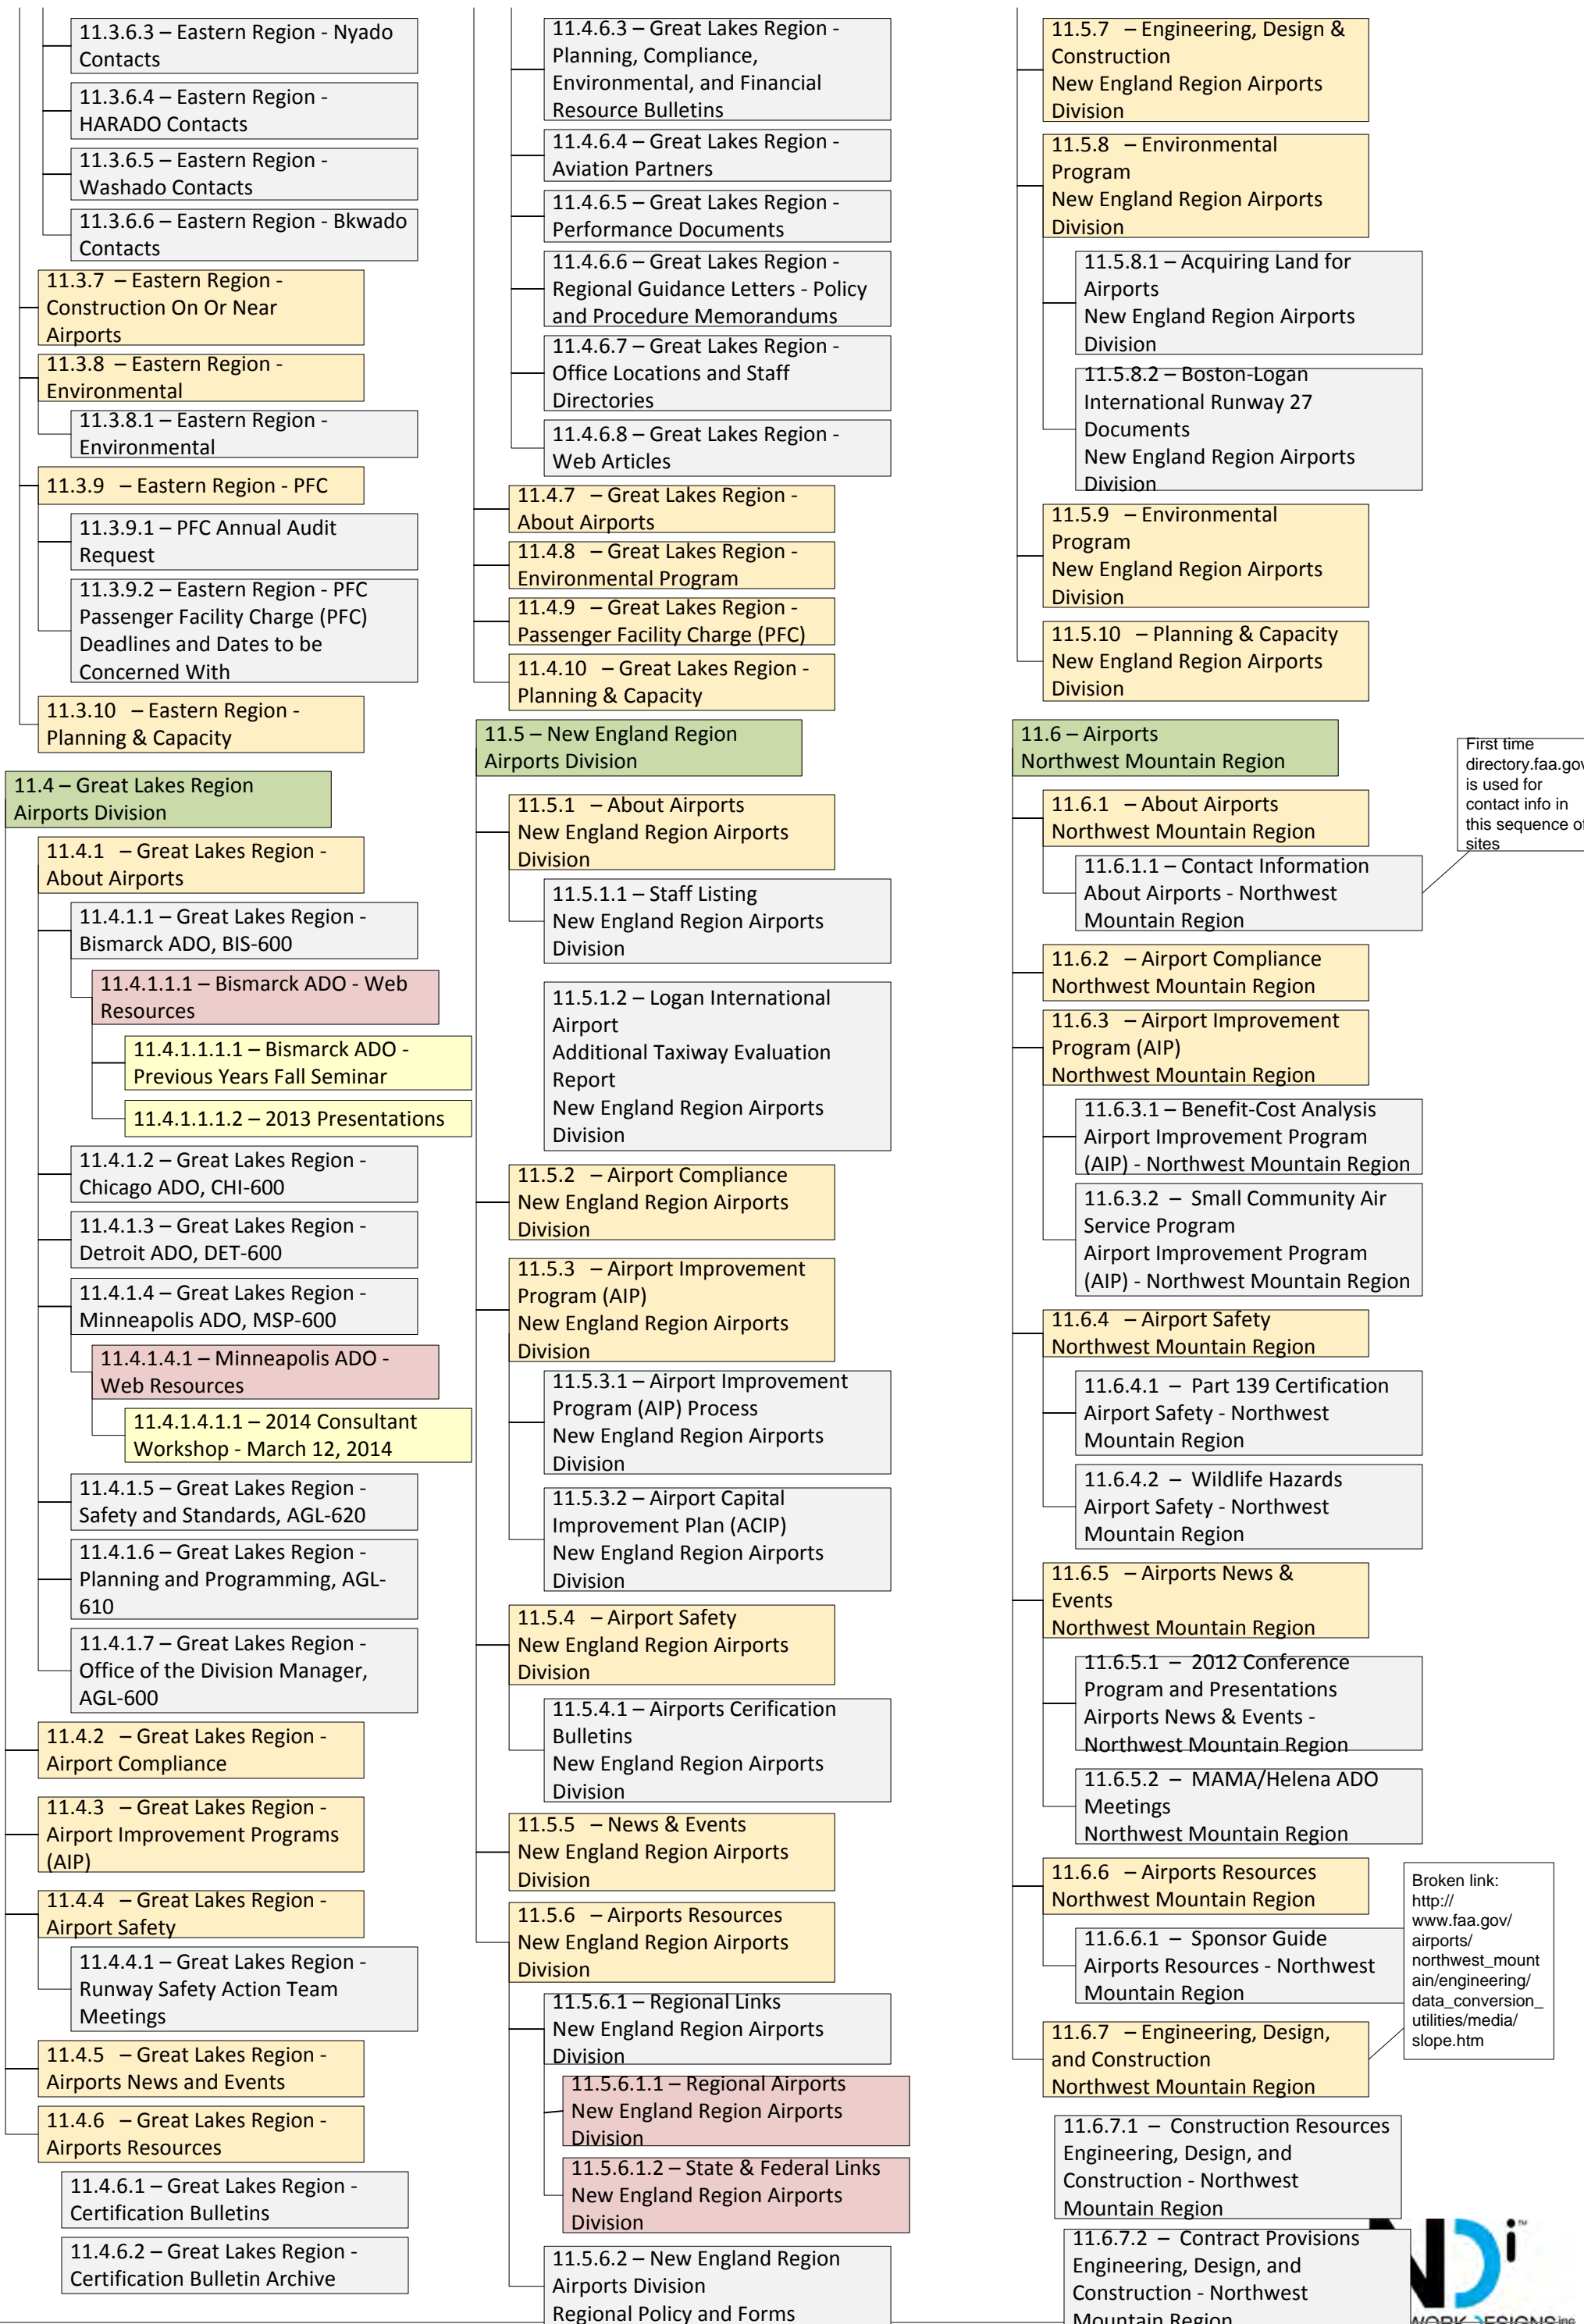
11.3.6.3 – Eastern Region - Nyado Contacts

11.3.6.4 – Eastern Region - HARADO Contacts

11.3.6.5 – Eastern Region - Washado Contacts

11.3.6.6 – Eastern Region - Bkwado Contacts

11.3.7 – Eastern Region - Construction On Or Near Airports

11.3.8 – Eastern Region - Environmental

11.3.8.1 – Eastern Region - Environmental

11.3.9 – Eastern Region - PFC

11.3.9.1 – PFC Annual Audit Request

11.3.9.2 – Eastern Region - PFC Passenger Facility Charge (PFC) Deadlines and Dates to be Concerned With

11.3.10 – Eastern Region - Planning & Capacity

11.4 – Great Lakes Region Airports Division

11.4.1 – Great Lakes Region - About Airports

11.4.1.1 – Great Lakes Region - Bismarck ADO, BIS-600

11.4.1.1.1 – Bismarck ADO - Web Resources

11.4.1.1.1.1 – Bismarck ADO - Previous Years Fall Seminar

11.4.1.1.1.2 – 2013 Presentations

11.4.1.2 – Great Lakes Region - Chicago ADO, CHI-600

11.4.1.3 – Great Lakes Region - Detroit ADO, DET-600

11.4.1.4 – Great Lakes Region - Minneapolis ADO, MSP-600

11.4.1.4.1 – Minneapolis ADO - Web Resources

11.4.1.4.1.1 – 2014 Consultant Workshop - March 12, 2014

11.4.1.5 – Great Lakes Region - Safety and Standards, AGL-620

11.4.1.6 – Great Lakes Region - Planning and Programming, AGL-610

11.4.1.7 – Great Lakes Region - Office of the Division Manager, AGL-600

11.4.2 – Great Lakes Region - Airport Compliance

11.4.3 – Great Lakes Region - Airport Improvement Programs (AIP)

11.4.4 – Great Lakes Region - Airport Safety

11.4.4.1 – Great Lakes Region - Runway Safety Action Team Meetings

11.4.5 – Great Lakes Region - Airports News and Events

11.4.6 – Great Lakes Region - Airports Resources

11.4.6.1 – Great Lakes Region - Certification Bulletins

11.4.6.2 – Great Lakes Region - Certification Bulletin Archive

11.4.6.3 – Great Lakes Region - Planning, Compliance, Environmental, and Financial Resource Bulletins

11.4.6.4 – Great Lakes Region - Aviation Partners

11.4.6.5 – Great Lakes Region - Performance Documents

11.4.6.6 – Great Lakes Region - Regional Guidance Letters - Policy and Procedure Memorandums

11.4.6.7 – Great Lakes Region - Office Locations and Staff Directories

11.4.6.8 – Great Lakes Region - Web Articles

11.4.7 – Great Lakes Region - About Airports

11.4.8 – Great Lakes Region - Environmental Program

11.4.9 – Great Lakes Region - Passenger Facility Charge (PFC)

11.4.10 – Great Lakes Region - Planning & Capacity

11.5 – New England Region Airports Division

11.5.1 – About Airports New England Region Airports Division

11.5.1.1 – Staff Listing New England Region Airports Division

11.5.1.2 – Logan International Airport Additional Taxiway Evaluation Report New England Region Airports Division

11.5.2 – Airport Compliance New England Region Airports Division

11.5.3 – Airport Improvement Program (AIP) New England Region Airports Division

11.5.3.1 – Airport Improvement Program (AIP) Process New England Region Airports Division

11.5.3.2 – Airport Capital Improvement Plan (ACIP) New England Region Airports Division

11.5.4 – Airport Safety New England Region Airports Division

11.5.4.1 – Airports Cerification Bulletins New England Region Airports Division

11.5.5 – News & Events New England Region Airports Division

11.5.6 – Airports Resources New England Region Airports Division

11.5.6.1 – Regional Links New England Region Airports Division

11.5.6.1.1 – Regional Airports New England Region Airports Division

11.5.6.1.2 – State & Federal Links New England Region Airports Division

11.5.6.2 – New England Region Airports Division Regional Policy and Forms

11.5.7 – Engineering, Design & Construction New England Region Airports Division

11.5.8 – Environmental Program New England Region Airports Division

11.5.8.1 – Acquiring Land for Airports New England Region Airports Division

11.5.8.2 – Boston-Logan International Runway 27 Documents New England Region Airports Division

11.5.9 – Environmental Program New England Region Airports Division

11.5.10 – Planning & Capacity New England Region Airports Division

11.6 – Airports Northwest Mountain Region

First time directory.faa.gov is used for contact info in this sequence of sites

11.6.1 – About Airports Northwest Mountain Region

11.6.1.1 – Contact Information About Airports - Northwest Mountain Region

11.6.2 – Airport Compliance Northwest Mountain Region

11.6.3 – Airport Improvement Program (AIP) Northwest Mountain Region

11.6.3.1 – Benefit-Cost Analysis Airport Improvement Program (AIP) - Northwest Mountain Region

11.6.3.2 – Small Community Air Service Program Airport Improvement Program (AIP) - Northwest Mountain Region

11.6.4 – Airport Safety Northwest Mountain Region

11.6.4.1 – Part 139 Certification Airport Safety - Northwest Mountain Region

11.6.4.2 – Wildlife Hazards Airport Safety - Northwest Mountain Region

11.6.5 – Airports News & Events Northwest Mountain Region

11.6.5.1 – 2012 Conference Program and Presentations Airports News & Events - Northwest Mountain Region

11.6.5.2 – MAMA/Helena ADO Meetings Northwest Mountain Region

11.6.6 – Airports Resources Northwest Mountain Region

Broken link: http://www.faa.gov/airports/northwest_mountain/engineering/data_conversion_utilities/media/slope.htm

11.6.6.1 – Sponsor Guide Airports Resources - Northwest Mountain Region

11.6.7 – Engineering, Design, and Construction Northwest Mountain Region

11.6.7.1 – Construction Resources Engineering, Design, and Construction - Northwest Mountain Region

11.6.7.2 – Contract Provisions Engineering, Design, and Construction - Northwest Mountain Region

NDi NETWORK DESIGNS inc